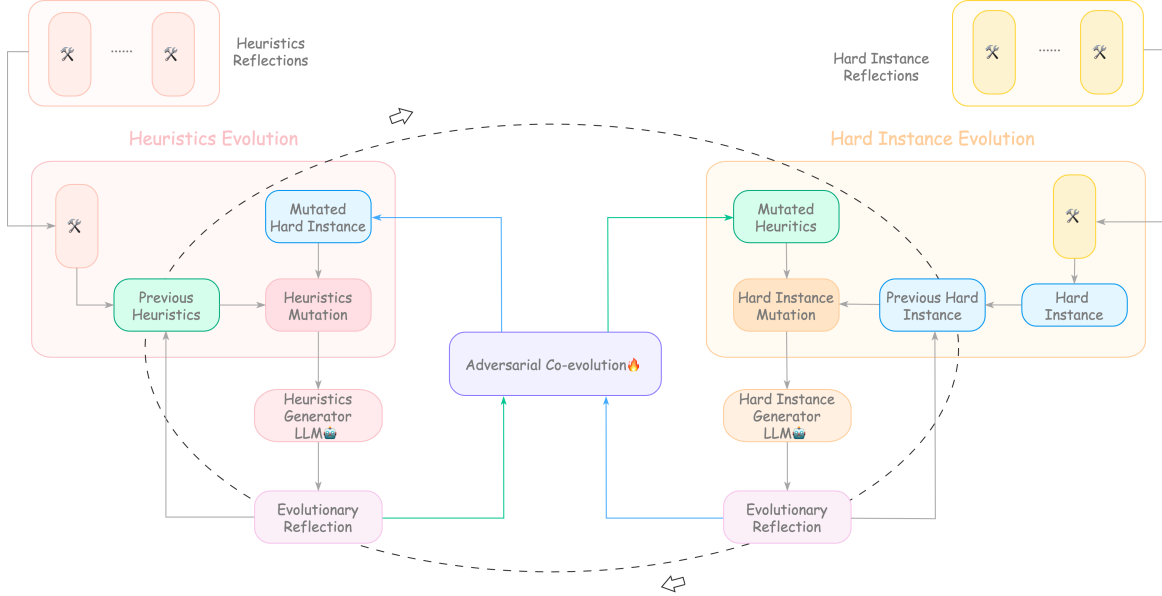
⚒ ...... ⚒

Heuristics Reflections

Hard Instance Reflections

⚒ ...... ⚒

Heuristics Evolution

Hard Instance Evolution

⚒

Mutated Hard Instance

Previous Heuristics

Heuristics Mutation

Heuristics Generator LLM🤖

Evolutionary Reflection

Adversarial Co-evolution🔥

Mutated Heuristics

⚒

Hard Instance Mutation

Previous Hard Instance

Hard Instance

Hard Instance Generator LLM🤖

Evolutionary Reflection